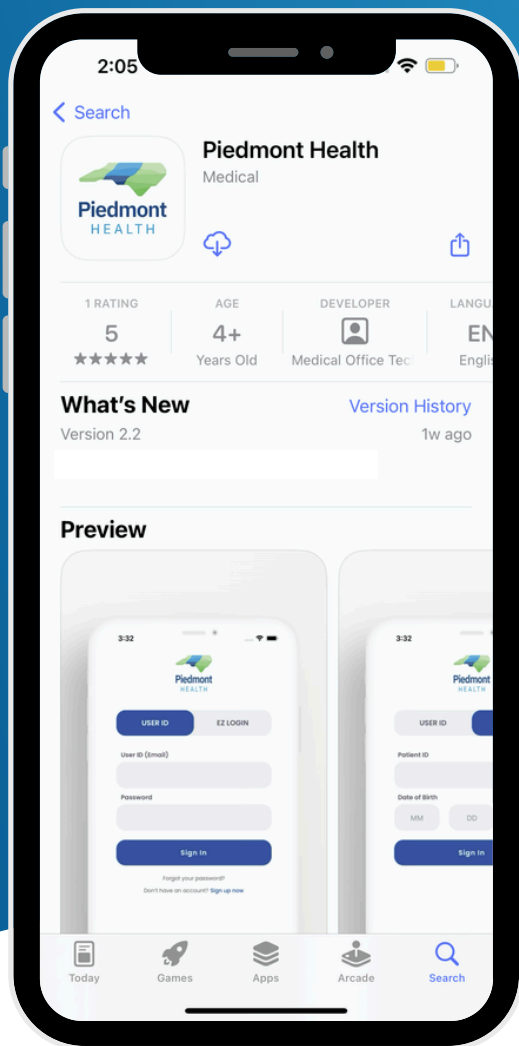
2:05

Search

Piedmont HEALTH

Piedmont Health
Medical

| 1 RATING | AGE | DEVELOPER | LANGU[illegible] |
|---|---|---|---|
| 5 | 4+ | | EN |
| ★★★★★ | Years Old | Medical Office Tec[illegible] | Engli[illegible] |

What's New
Version History
Version 2.2
1w ago

Preview

3:32
Piedmont HEALTH
USER ID
EZ LOGIN
User ID (Email)
Password
Sign In
Forgot your password?
Don't have an account? Sign up now

3:32
Piedmont HEALTH
USER ID
Patient ID
Date of Birth
MM
DD
Sign In

Today
Games
Apps
Arcade
Search